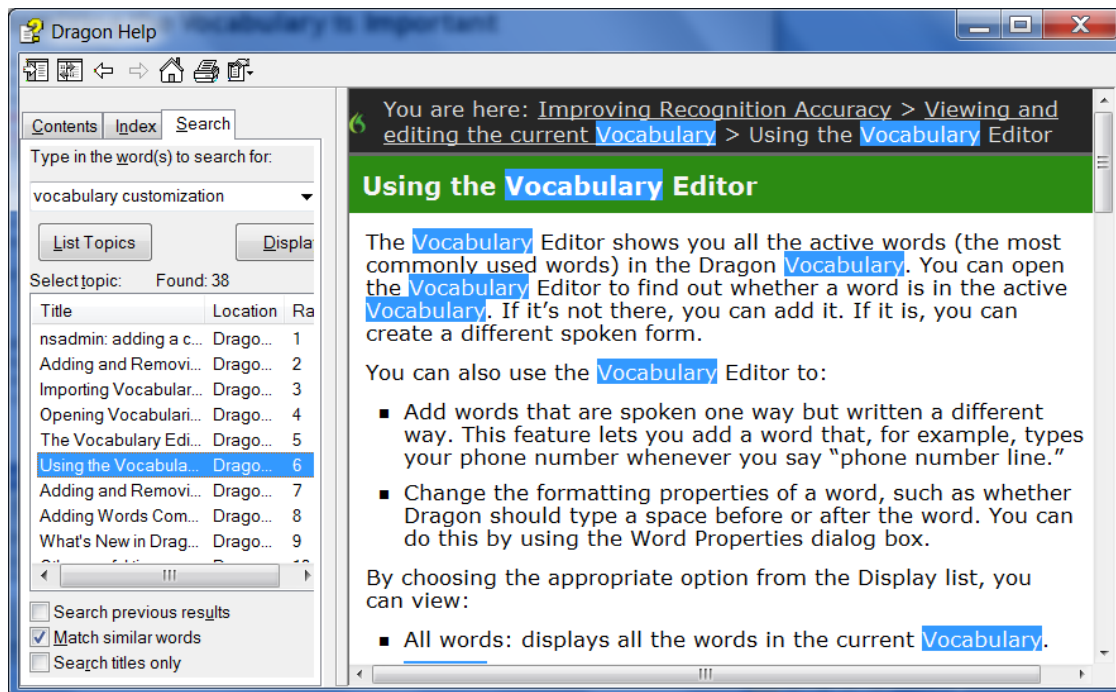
Dragon Help

Contents | Index | Search

Type in the word(s) to search for:

vocabulary customization

List Topics | Displa

Select topic: Found: 38

| Title | Location | Ra |
|---|---|---|
| nsadmin: adding a c... | Drago... | 1 |
| Adding and Removi... | Drago... | 2 |
| Importing Vocabular... | Drago... | 3 |
| Opening Vocabulari... | Drago... | 4 |
| The Vocabulary Edi... | Drago... | 5 |
| Using the Vocabula... | Drago... | 6 |
| Adding and Removi... | Drago... | 7 |
| Adding Words Com... | Drago... | 8 |
| What's New in Drag... | Drago... | 9 |

Search previous results
Match similar words
Search titles only

You are here: Improving Recognition Accuracy > Viewing and editing the current Vocabulary > Using the Vocabulary Editor

Using the Vocabulary Editor

The Vocabulary Editor shows you all the active words (the most commonly used words) in the Dragon Vocabulary. You can open the Vocabulary Editor to find out whether a word is in the active Vocabulary. If it's not there, you can add it. If it is, you can create a different spoken form.

You can also use the Vocabulary Editor to:

▪ Add words that are spoken one way but written a different way. This feature lets you add a word that, for example, types your phone number whenever you say "phone number line."

▪ Change the formatting properties of a word, such as whether Dragon should type a space before or after the word. You can do this by using the Word Properties dialog box.

By choosing the appropriate option from the Display list, you can view:

▪ All words: displays all the words in the current Vocabulary.